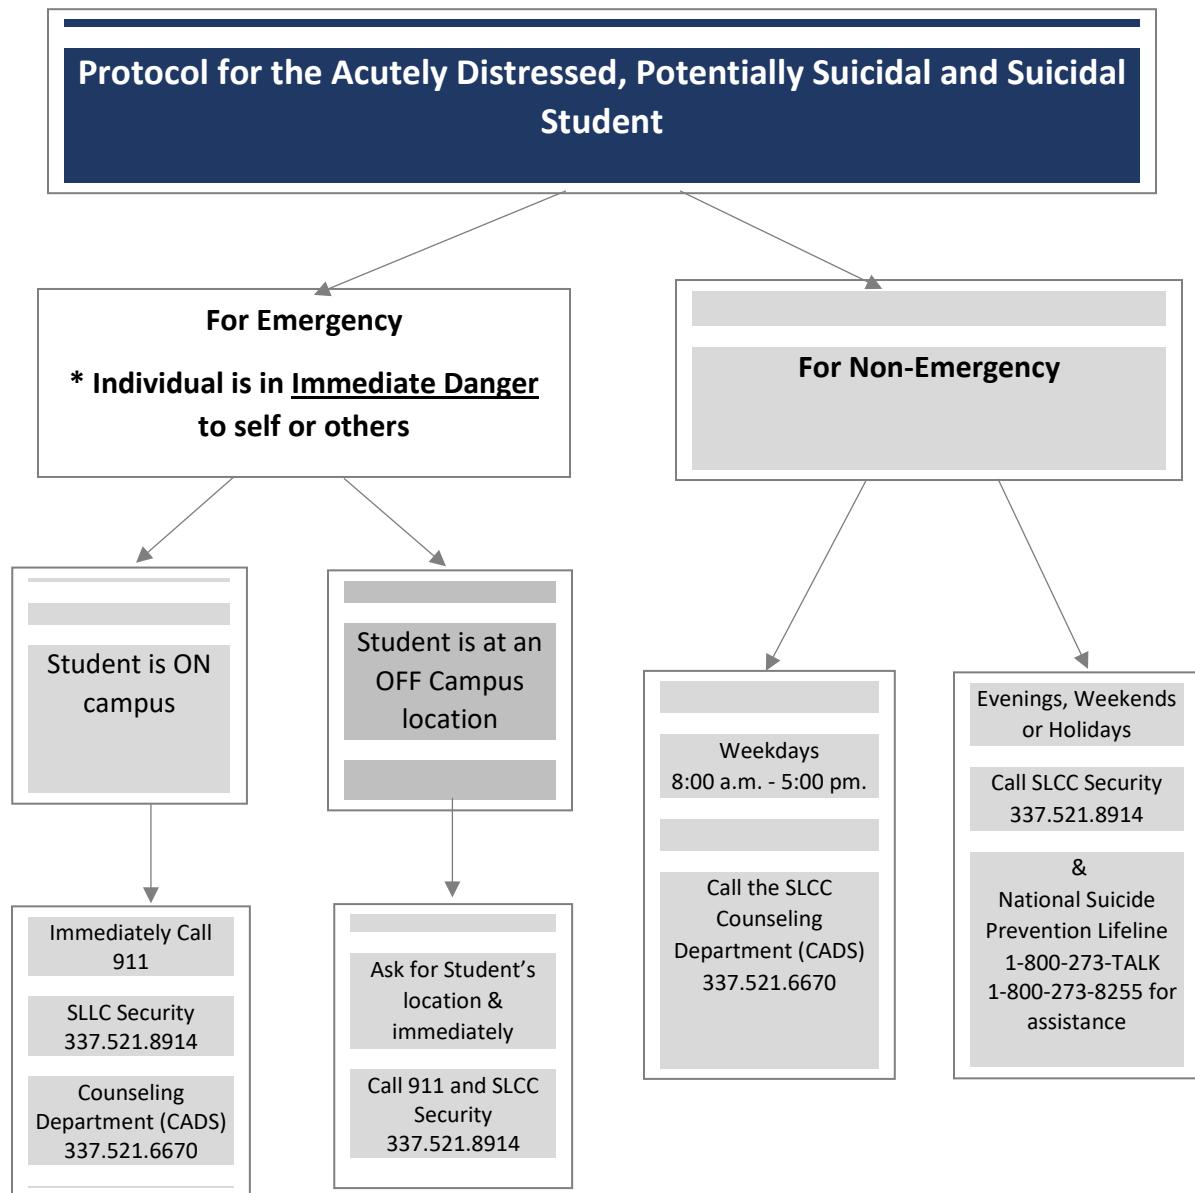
Protocol for the Acutely Distressed, Potentially Suicidal and Suicidal Student

For Emergency

* Individual is in Immediate Danger to self or others

For Non-Emergency

Student is ON campus

Student is at an OFF Campus location

Weekdays
8:00 a.m. - 5:00 pm.

Call the SLCC Counseling Department (CADS) 337.521.6670

Evenings, Weekends or Holidays

Call SLCC Security 337.521.8914

&
National Suicide Prevention Lifeline 1-800-273-TALK 1-800-273-8255 for assistance

Immediately Call 911

SLLC Security 337.521.8914

Counseling Department (CADS) 337.521.6670

Ask for Student's location & immediately

Call 911 and SLCC Security 337.521.8914